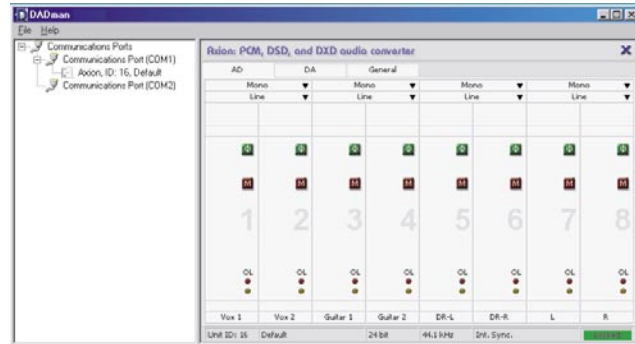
DADman
File Help

Communications Ports
Communications Port (COM1)
Axion, ID: 16, Default
Communications Port (COM2)

Axion: PCM, DSD, and DXD audio converter

AD | DA | General

Mono ▼ Mono ▼ Mono ▼ Mono ▼
Line ▼ Line ▼ Line ▼ Line ▼

Φ Φ Φ Φ Φ Φ Φ Φ
M M M M M M M M

1 2 3 4 5 6 7 8

OL OL OL OL OL OL OL OL

Vox 1 | Vox 2 | Guitar 1 | Guitar 2 | DR-L | DR-R | L | R

Unit ID: 16 | Default | 24 bit | 44.1 kHz | Int. Sync. | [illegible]